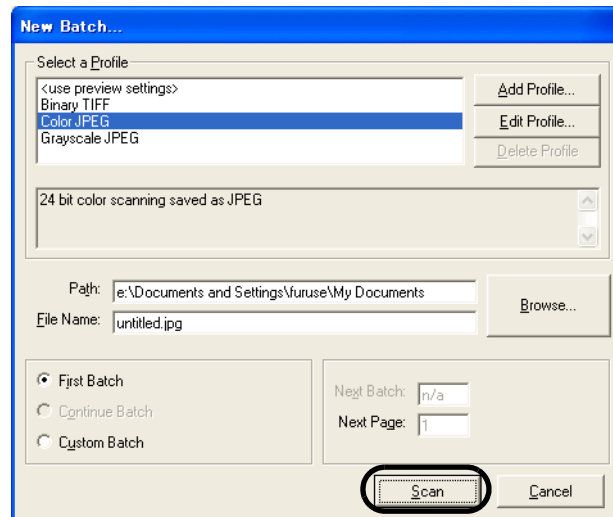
New Batch...

Select a Profile

<use preview settings>
Binary TIFF
Color JPEG
Grayscale JPEG

Add Profile...
Edit Profile...
Delete Profile

24 bit color scanning saved as JPEG

Path: e:\Documents and Settings\furuse\My Documents
File Name: untitled.jpg

Browse...

First Batch
Continue Batch
Custom Batch

Next Batch: n/a
Next Page: 1

Scan
Cancel